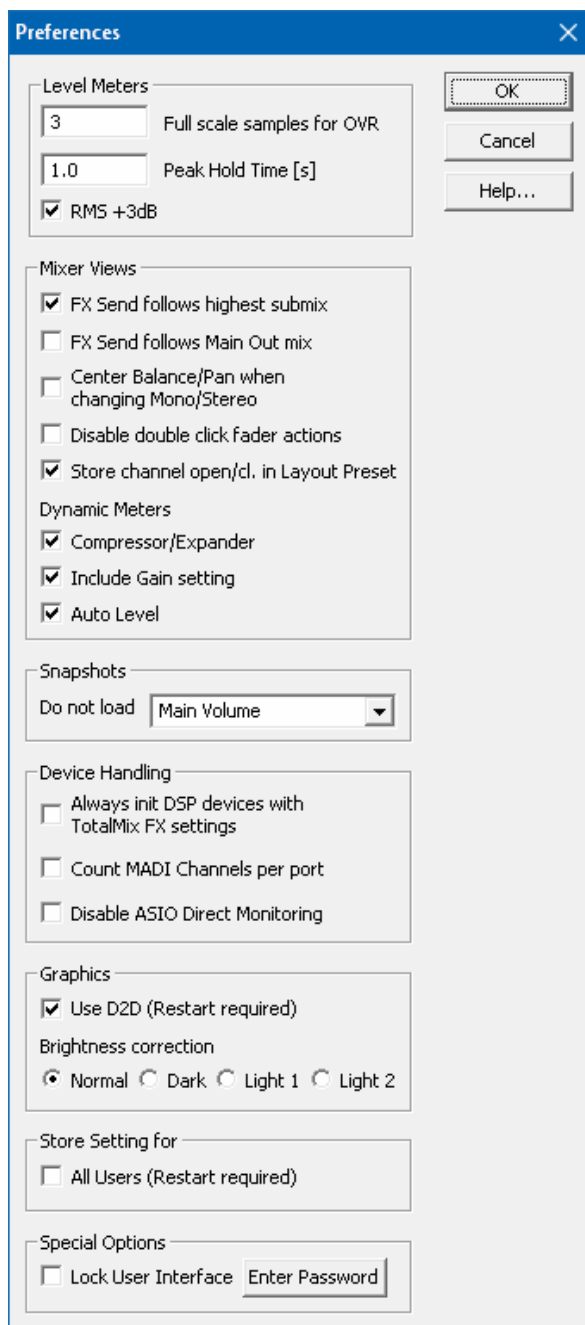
Preferences

Level Meters
3 Full scale samples for OVR
1.0 Peak Hold Time [s]
RMS +3dB

OK
Cancel
Help...

Mixer Views
FX Send follows highest submix
FX Send follows Main Out mix
Center Balance/Pan when changing Mono/Stereo
Disable double click fader actions
Store channel open/cl. in Layout Preset
Dynamic Meters
Compressor/Expander
Include Gain setting
Auto Level

Snapshots
Do not load Main Volume

Device Handling
Always init DSP devices with TotalMix FX settings
Count MADI Channels per port
Disable ASIO Direct Monitoring

Graphics
Use D2D (Restart required)
Brightness correction
Normal Dark Light 1 Light 2

Store Setting for
All Users (Restart required)

Special Options
Lock User Interface Enter Password